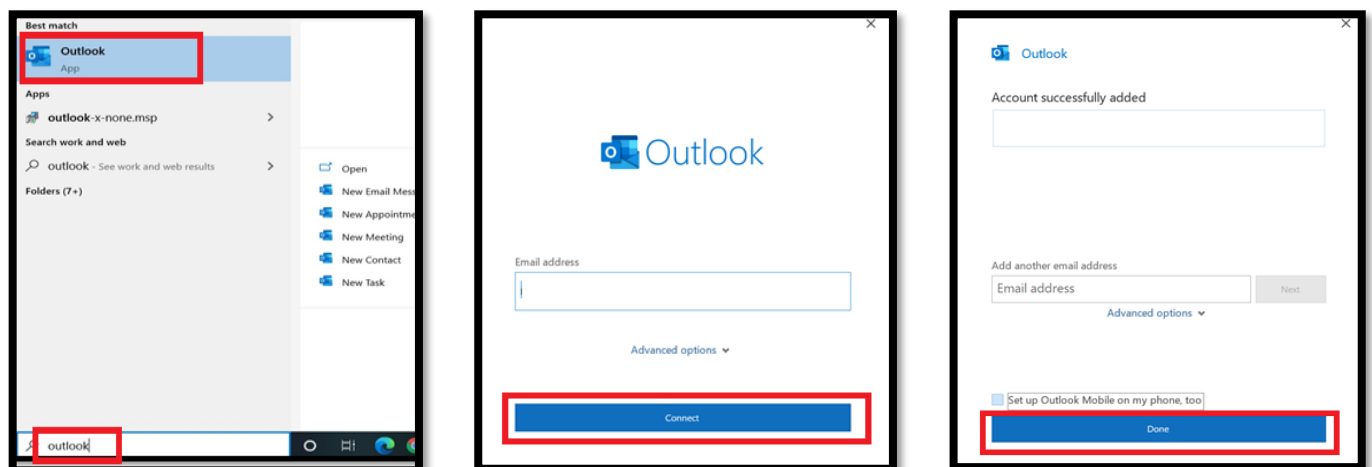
Best match

Outlook
App

Apps

outlook-x-none.msp

Search work and web

outlook - See work and web results

Folders (7+)

Open
New Email Mess
New Appointme
New Meeting
New Contact
New Task

outlook

Outlook

Email address

Advanced options

Connect

Outlook

Account successfully added

Add another email address

Email address

Next

Advanced options

Set up Outlook Mobile on my phone, too

Done